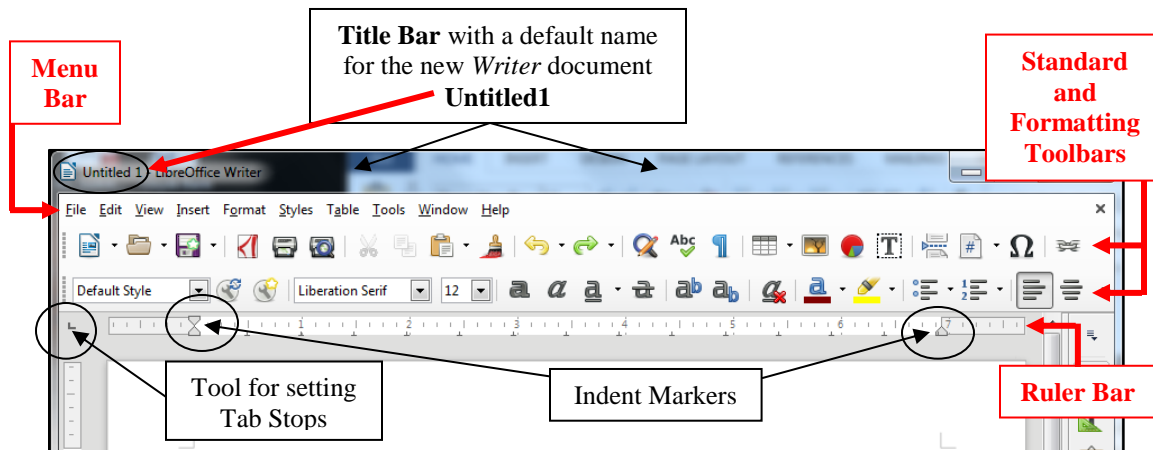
Menu Bar

Title Bar with a default name for the new *Writer* document Untitled1

Standard and Formatting Toolbars

Untitled 1 - LibreOffice Writer

File Edit View Insert Format Styles Table Tools Window Help

Default Style

Liberation Serif

12

1 2 3 4 5 6 7

Tool for setting Tab Stops

Indent Markers

Ruler Bar